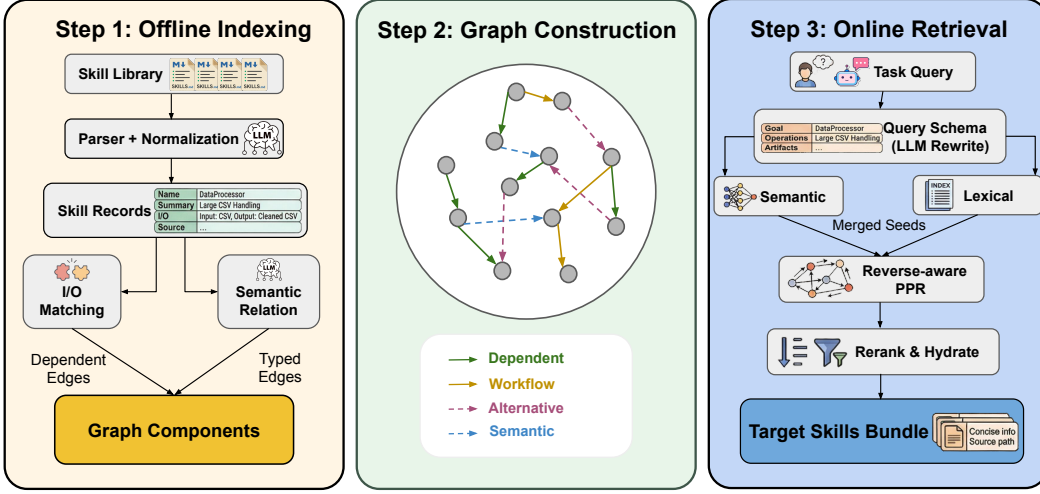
Step 1: Offline Indexing

Skill Library

SKILLS.md SKILLS.md SKILLS.md SKILLS.md

Parser + Normalization

LLM

Skill Records

| Name | DataProcessor |
|---|---|
| Summary | Large CSV Handling |
| I/O | Input: CSV, Output: Cleaned CSV |
| Source | ... |

I/O Matching

LLM

Semantic Relation

Dependent Edges

Typed Edges

Graph Components

Step 2: Graph Construction

Dependent

Workflow

Alternative

Semantic

Step 3: Online Retrieval

Task Query

| Goal | DataProcessor |
|---|---|
| Operations | Large CSV Handling |
| Artifacts | ... |

Query Schema (LLM Rewrite)

Semantic

INDEX

Lexical

Merged Seeds

Reverse-aware PPR

Rerank & Hydrate

Target Skills Bundle

Concise info Source path